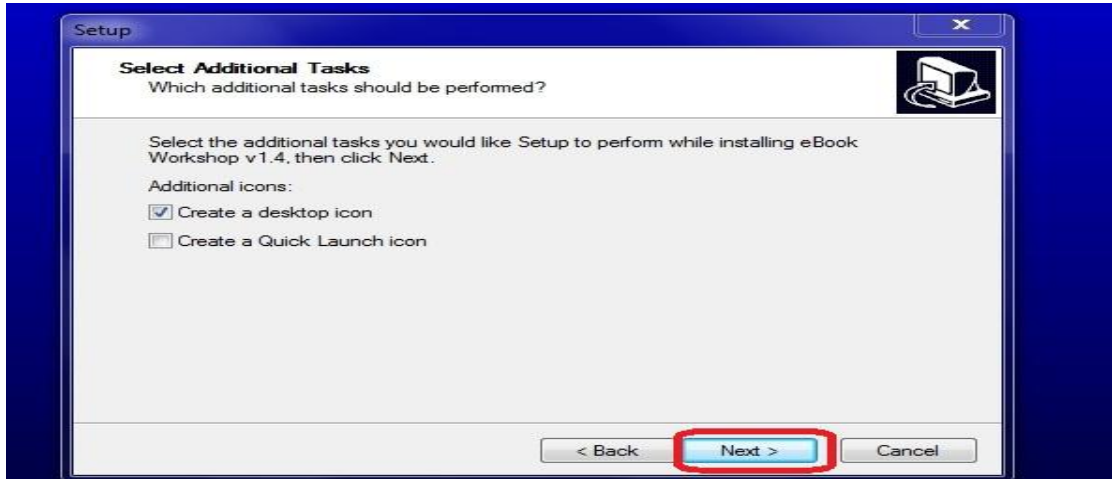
Setup

Select Additional Tasks
Which additional tasks should be performed?

Select the additional tasks you would like Setup to perform while installing eBook Workshop v1.4, then click Next.

Additional icons:

Create a desktop icon

Create a Quick Launch icon

< Back Next > Cancel